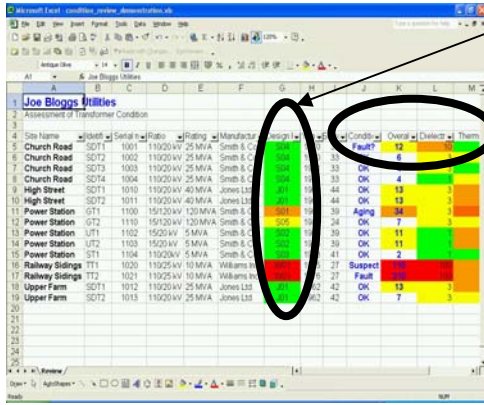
Microsoft Excel - condition_review_demonstration.xls

File Edit View Insert Format Tools Data Window Help

Antique Olive 14 B I U 120%

A1 Joe Bloggs Utilities

| | A | B | C | D | E | F | G | H | I | J | K | L | M |
|---|---|---|---|---|---|---|---|---|---|---|---|---|---|
| 1 | Joe Bloggs Utilities | | | | | | | | | | | | |
| 2 | Assessment of Transformer Condition | | | | | | | | | | | | |
| 3 | | | | | | | | | | | | | |
| 4 | Site Name | Identi | Serial n | Ratio | Rating | Manufactu | Design | | | Conditi | Overal | Dielectr | Therm |
| 5 | Church Road | SDT1 | 1001 | 110/20 kV | 25 MVA | Smith & C | S04 | | | Fault? | 12 | 10 | |
| 6 | Church Road | SDT1 | 1002 | 110/20 kV | 25 MVA | Smith & C | S04 | | | OK | 6 | 1 | |
| 7 | Church Road | SDT1 | 1003 | 110/20 kV | 25 MVA | Smith & C | S04 | 1 | 33 | OK | 3 | | |
| 8 | Church Road | SDT4 | 1004 | 110/20 kV | 25 MVA | Smith & C | S04 | 1 | 33 | OK | 4 | | |
| 9 | High Street | SDT1 | 1010 | 110/20 kV | 40 MVA | Jones Ltd | J01 | 1 | 44 | OK | 13 | 3 | |
| 10 | High Street | SDT2 | 1011 | 110/20 kV | 40 MVA | Jones Ltd | J01 | 1 | 44 | OK | 13 | 3 | |
| 11 | Power Station | GT1 | 1100 | 15/120 kV | 120 MVA | Smith & C | S01 | 1 | 39 | Aging | 34 | 3 | |
| 12 | Power Station | GT2 | 1110 | 15/120 kV | 120 MVA | Smith & C | S05 | 1 | 24 | OK | 7 | 3 | |
| 13 | Power Station | UT1 | 1102 | 15/20 kV | 5 MVA | Smith & C | S02 | 1 | 39 | OK | 11 | 3 | |
| 14 | Power Station | UT2 | 1103 | 15/20 kV | 5 MVA | Smith & C | S02 | 1 | 39 | OK | 11 | 3 | |
| 15 | Power Station | ST1 | 1104 | 110/20kV | 5 MVA | Smith & C | S03 | 1 | 41 | OK | 2 | 1 | |
| 16 | Railway Sidings | TT1 | 1020 | 110/25 kV | 10 MVA | Williams In | W01 | 1 | 27 | Suspect | 110 | 100 | |
| 17 | Railway Sidings | TT2 | 1021 | 110/25 kV | 10 MVA | Williams In | W01 | 1 | 27 | Fault | 210 | 200 | |
| 18 | Upper Farm | SDT1 | 1012 | 110/20 kV | 25 MVA | Jones Ltd | J01 | 962 | 42 | OK | 13 | 3 | |
| 19 | Upper Farm | SDT2 | 1013 | 110/20 kV | 25 MVA | Jones Ltd | J01 | 962 | 42 | OK | 7 | 3 | |

Review

Draw AutoShapes

Ready NUM